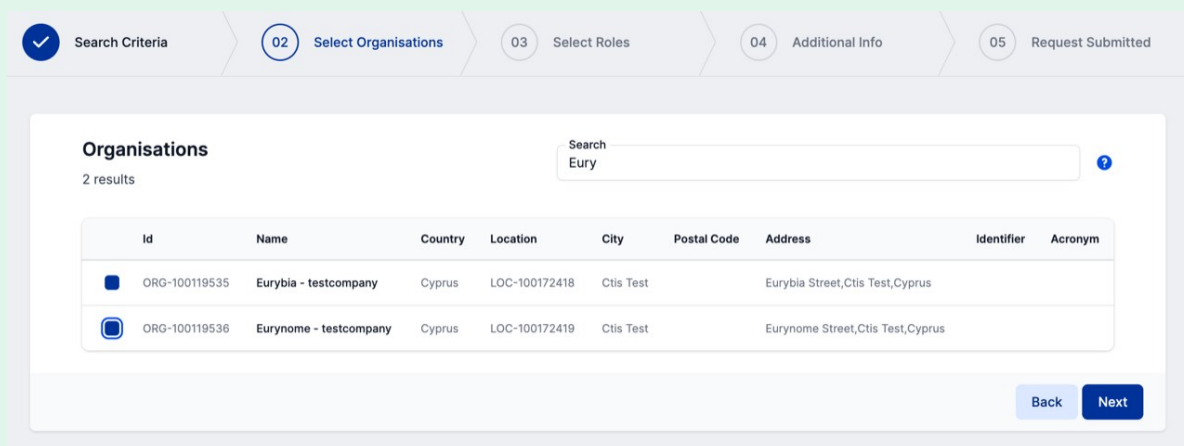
Search Criteria 02 Select Organisations 03 Select Roles 04 Additional Info 05 Request Submitted

Organisations
2 results

Search
Eury

?

| | Id | Name | Country | Location | City | Postal Code | Address | Identifier | Acronym |
|---|---|---|---|---|---|---|---|---|---|
| | ORG-100119535 | Eurybia - testcompany | Cyprus | LOC-100172418 | Ctis Test | | Eurybia Street,Ctis Test,Cyprus | | |
| | ORG-100119536 | Eurynome - testcompany | Cyprus | LOC-100172419 | Ctis Test | | Eurynome Street,Ctis Test,Cyprus | | |

Back Next